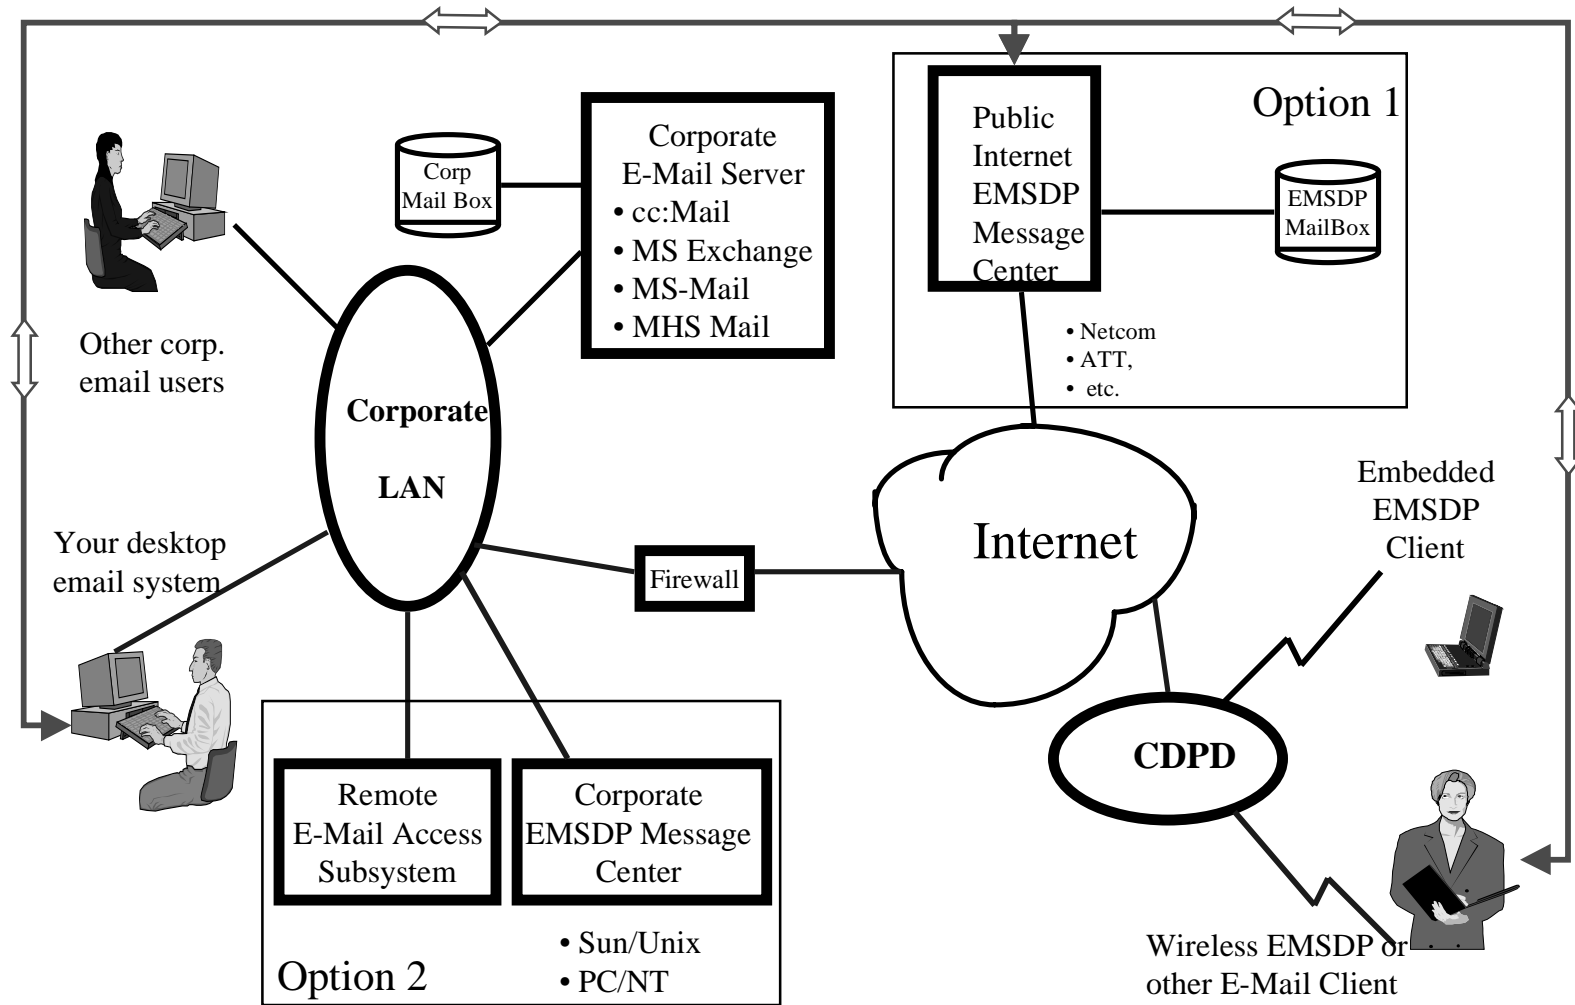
Corp Mail Box

Corporate E-Mail Server
• cc:Mail
• MS Exchange
• MS-Mail
• MHS Mail

Option 1

Public Internet EMSDP Message Center

EMSDP MailBox

• Netcom
• ATT,
• etc.

Other corp. email users

Corporate

LAN

Your desktop email system

Firewall

Internet

Embedded EMSDP Client

CDPD

Remote E-Mail Access Subsystem

Corporate EMSDP Message Center

• Sun/Unix
• PC/NT

Option 2

Wireless EMSDP or other E-Mail Client